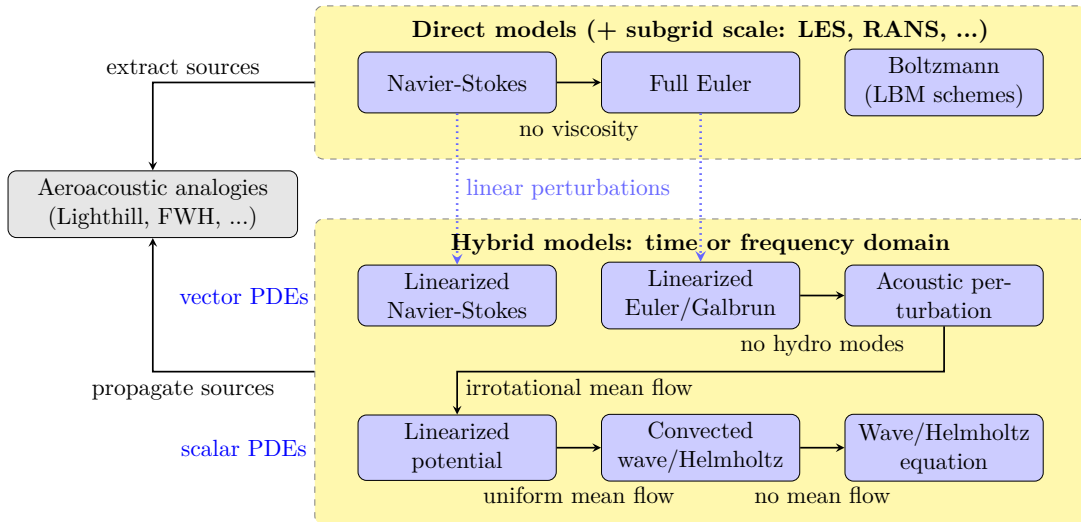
Direct models (+ subgrid scale: LES, RANS, ...)

Navier-Stokes

Full Euler

Boltzmann (LBM schemes)

no viscosity

extract sources

Aeroacoustic analogies (Lighthill, FWH, ...)

linear perturbations

Hybrid models: time or frequency domain

vector PDEs

Linearized Navier-Stokes

Linearized Euler/Galbrun

Acoustic perturbation

no hydro modes

propagate sources

irrotational mean flow

scalar PDEs

Linearized potential

Convected wave/Helmholtz

Wave/Helmholtz equation

uniform mean flow

no mean flow